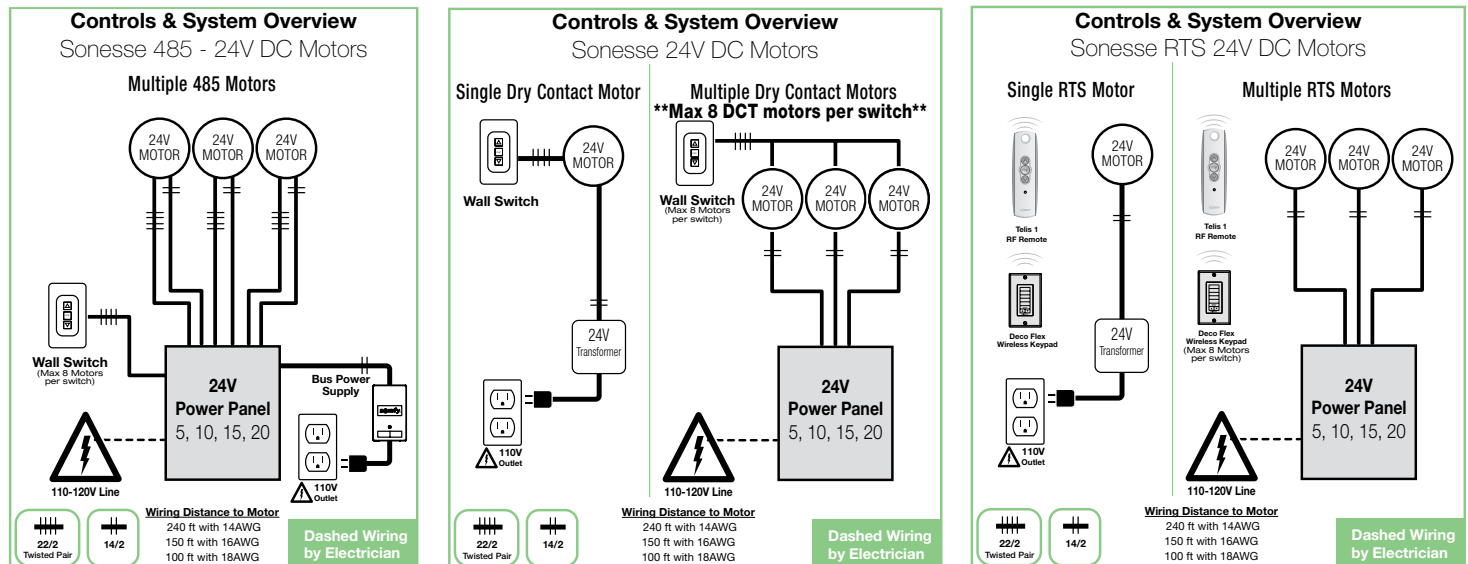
Controls & System Overview
Sonesse 485 - 24V DC Motors

Multiple 485 Motors

24V MOTOR
24V MOTOR
24V MOTOR

Wall Switch
(Max 8 Motors per switch)

24V
Power Panel
5, 10, 15, 20

Bus Power Supply

110-120V Line

110V Outlet

22/2 Twisted Pair
14/2

Wiring Distance to Motor
240 ft with 14AWG
150 ft with 16AWG
100 ft with 18AWG

Dashed Wiring by Electrician

Controls & System Overview
Sonesse 24V DC Motors

Single Dry Contact Motor

24V MOTOR

Wall Switch

24V Transformer

110V Outlet

Multiple Dry Contact Motors
**Max 8 DCT motors per switch**

Wall Switch
(Max 8 Motors per switch)

24V MOTOR
24V MOTOR
24V MOTOR

24V
Power Panel
5, 10, 15, 20

110-120V Line

22/2 Twisted Pair
14/2

Wiring Distance to Motor
240 ft with 14AWG
150 ft with 16AWG
100 ft with 18AWG

Dashed Wiring by Electrician

Controls & System Overview
Sonesse RTS 24V DC Motors

Single RTS Motor

Telis 1 RF Remote

Deco Flex Wireless Keypad

24V MOTOR

24V Transformer

110V Outlet

Multiple RTS Motors

Telis 1 RF Remote

Deco Flex Wireless Keypad
(Max 8 Motors per switch)

24V MOTOR
24V MOTOR
24V MOTOR

24V
Power Panel
5, 10, 15, 20

110-120V Line

22/2 Twisted Pair
14/2

Wiring Distance to Motor
240 ft with 14AWG
150 ft with 16AWG
100 ft with 18AWG

Dashed Wiring by Electrician